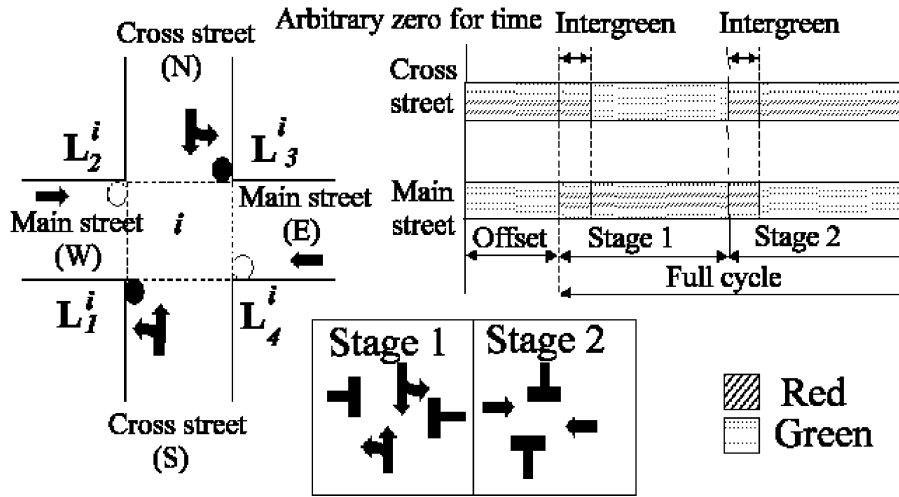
Cross street
(N)
$L_2^i$
$L_3^i$
Main street
(W)
$i$
Main street
(E)
$L_1^i$
$L_4^i$
Cross street
(S)

Arbitrary zero for time
Intergreen
Intergreen
Cross street
Main street
Offset
Stage 1
Stage 2
Full cycle

Stage 1
Stage 2

Red
Green